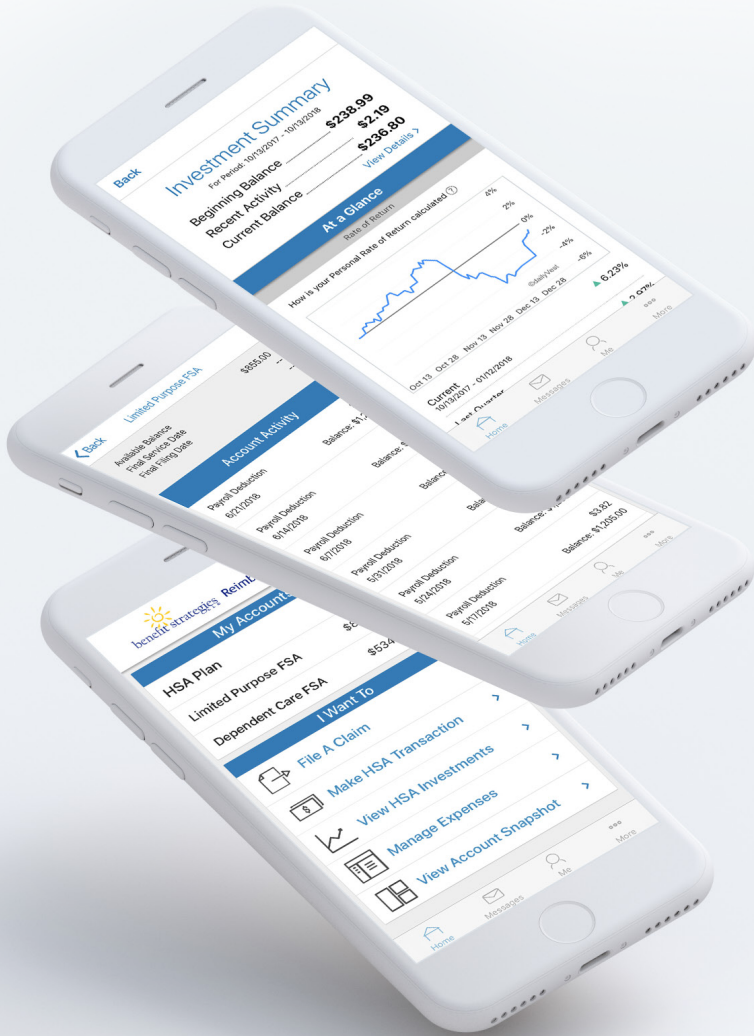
Back

Investment Summary
For Period: 10/13/2017 - 10/13/2018

Beginning Balance $238.99
Recent Activity $2.19
Current Balance $236.80
View Details >

At a Glance
Rate of Return
How is your Personal Rate of Return calculated ?

4%
2%
0%
-2%
-4%
-6%
©dailyVest
Oct 13 Oct 28 Nov 13 Nov 28 Dec 13 Dec 28

Current
10/13/2017 - 01/12/2018
▲ 6.23%
Last Quarter
▲ 2.97%

Home Messages Me More

< Back Limited Purpose FSA
Available Balance $855.00
Final Service Date
Final Filing Date

Account Activity
Payroll Deduction
6/21/2018
Balance: $1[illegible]
Payroll Deduction
6/14/2018
Balance: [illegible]
Payroll Deduction
6/7/2018
Balance: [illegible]
Payroll Deduction
5/31/2018
Balance: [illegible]
Payroll Deduction
5/24/2018
Balance: $3.82
Payroll Deduction
5/17/2018
Balance: $1,205.00

Home Messages Me More

benefit strategies Reimb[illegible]
My Accounts
HSA Plan $8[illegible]
Limited Purpose FSA $534
Dependent Care FSA

I Want To
File A Claim >
Make HSA Transaction >
View HSA Investments >
Manage Expenses >
View Account Snapshot >

Home Messages Me More